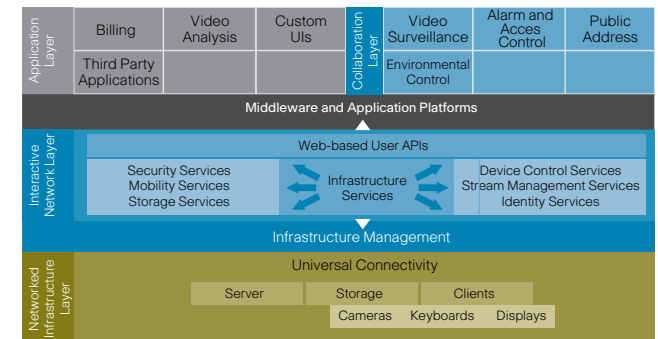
Application Layer

Billing

Video Analysis

Custom UIs

Third Party Applications

Collaboration Layer

Video Surveillance

Alarm and Acces Control

Public Address

Environmental Control

Middleware and Application Platforms

Interactive Network Layer

Web-based User APIs

Security Services
Mobility Services
Storage Services

Infrastructure Services

Device Control Services
Stream Management Services
Identity Services

Infrastructure Management

Networked Infrastructure Layer

Universal Connectivity

Server

Storage

Clients

Cameras

Keyboards

Displays